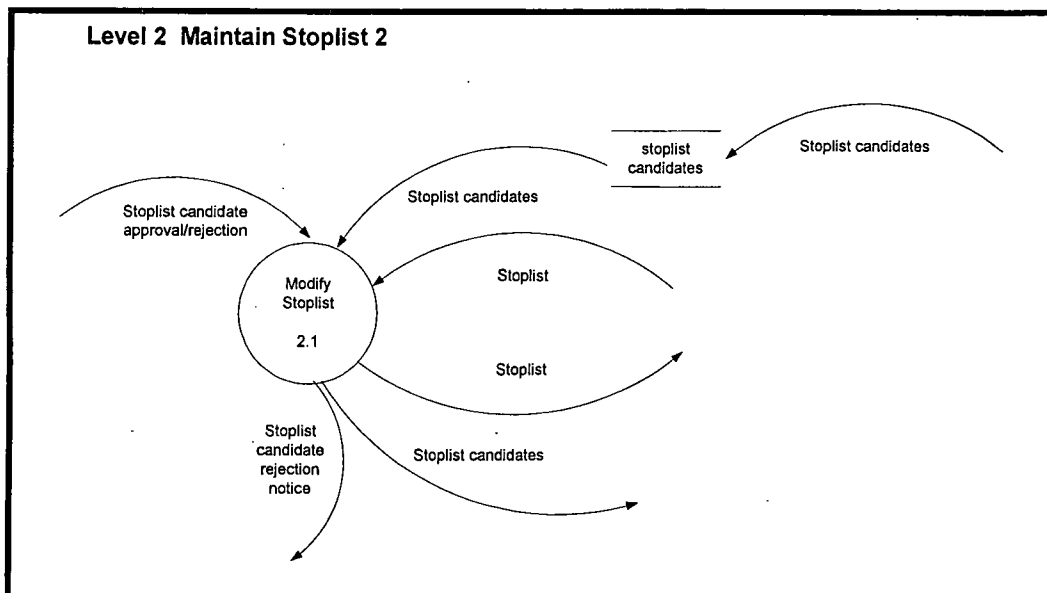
Level 2 Maintain Stoplist 2

stoplist candidates

Stoplist candidates

Stoplist candidates

Stoplist candidate approval/rejection

Modify Stoplist

2.1

Stoplist

Stoplist

Stoplist candidate rejection notice

Stoplist candidates